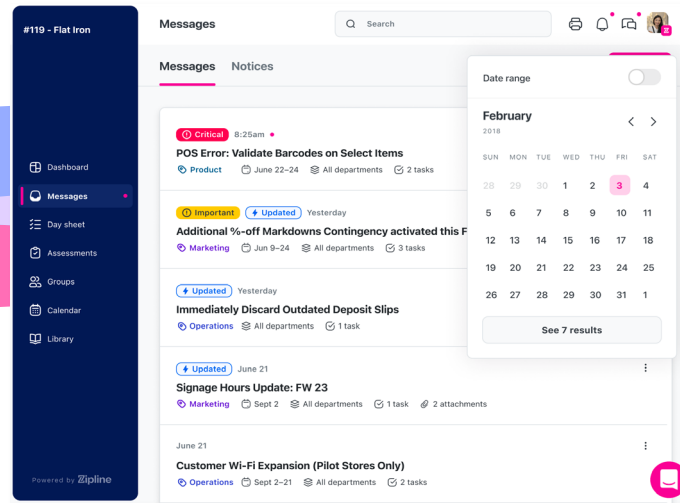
#119 - Flat Iron

Dashboard
Messages
Day sheet
Assessments
Groups
Calendar
Library

Powered by Zipline

Messages
Search

Messages Notices

Critical 8:25am
POS Error: Validate Barcodes on Select Items
Product June 22–24 All departments 2 tasks

Important Updated Yesterday
Additional %-off Markdowns Contingency activated this F
Marketing Jun 9–24 All departments 3 tasks

Updated Yesterday
Immediately Discard Outdated Deposit Slips
Operations All departments 1 task

Updated June 21
Signage Hours Update: FW 23
Marketing Sept 2 All departments 1 task 2 attachments

June 21
Customer Wi-Fi Expansion (Pilot Stores Only)
Operations Sept 2–21 All departments 2 tasks

Date range

February
2018

| SUN | MON | TUE | WED | THU | FRI | SAT |
|---|---|---|---|---|---|---|
| 28 | 29 | 30 | 1 | 2 | 3 | 4 |
| 5 | 6 | 7 | 8 | 9 | 10 | 11 |
| 12 | 13 | 14 | 15 | 16 | 17 | 18 |
| 19 | 20 | 21 | 22 | 23 | 24 | 25 |
| 26 | 27 | 28 | 29 | 30 | 31 | 1 |

See 7 results